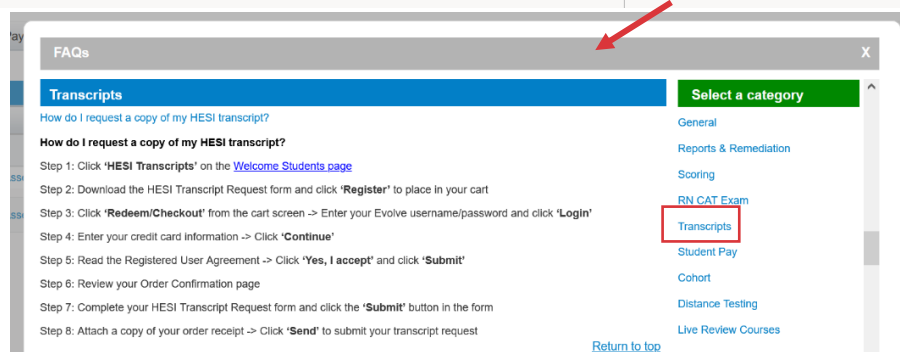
FAQs

X

Transcripts

How do I request a copy of my HESI transcript?

How do I request a copy of my HESI transcript?

Step 1: Click **'HESI Transcripts'** on the Welcome Students page

Step 2: Download the HESI Transcript Request form and click **'Register'** to place in your cart

Step 3: Click **'Redeem/Checkout'** from the cart screen -> Enter your Evolve username/password and click **'Login'**

Step 4: Enter your credit card information -> Click **'Continue'**

Step 5: Read the Registered User Agreement -> Click **'Yes, I accept'** and click **'Submit'**

Step 6: Review your Order Confirmation page

Step 7: Complete your HESI Transcript Request form and click the **'Submit'** button in the form

Step 8: Attach a copy of your order receipt -> Click **'Send'** to submit your transcript request

Return to top

Select a category

General

Reports & Remediation

Scoring

RN CAT Exam

Transcripts

Student Pay

Cohort

Distance Testing

Live Review Courses